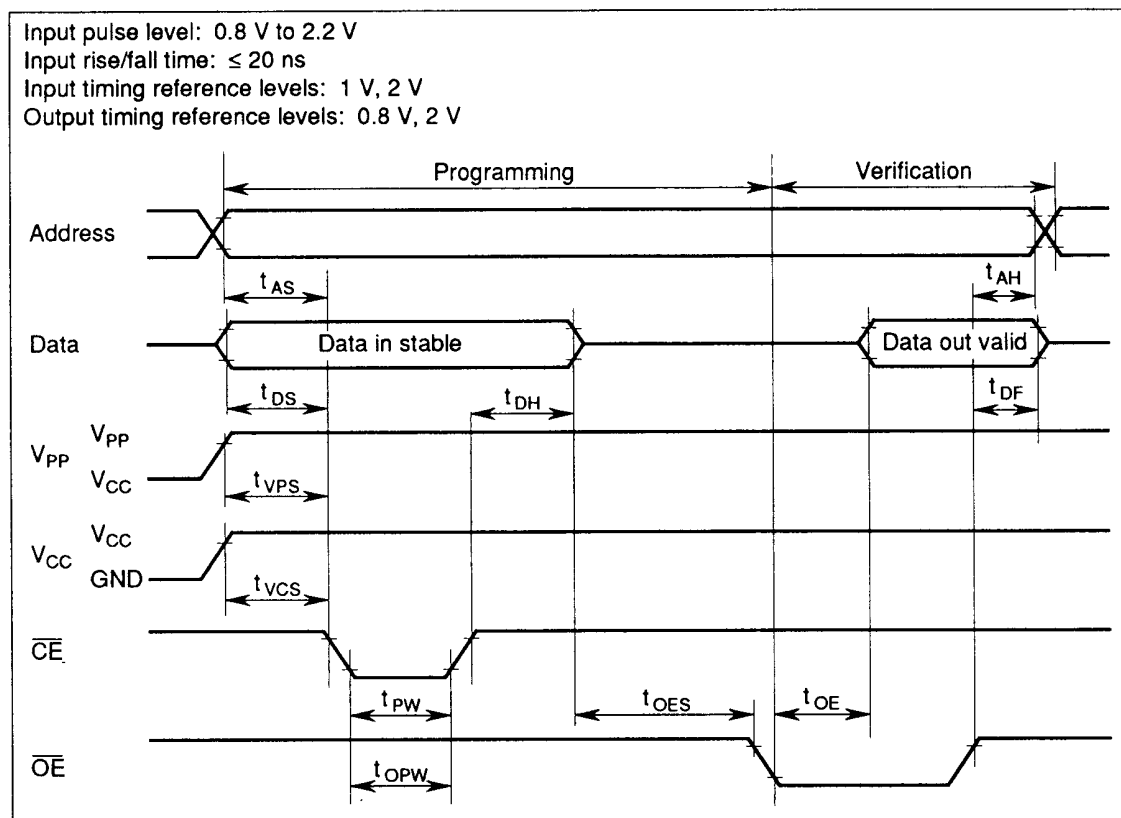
Input pulse level: 0.8 V to 2.2 V
Input rise/fall time: ≤ 20 ns
Input timing reference levels: 1 V, 2 V
Output timing reference levels: 0.8 V, 2 V

Programming

Verification

Address

$t_{AS}$

$t_{AH}$

Data

Data in stable

Data out valid

$t_{DS}$

$t_{DH}$

$t_{DF}$

$V_{PP}$

$V_{PP}$

$V_{CC}$

$t_{VPS}$

$V_{CC}$

$V_{CC}$

GND

$t_{VCS}$

$\overline{CE}$

$t_{PW}$

$t_{OES}$

$t_{OE}$

$\overline{OE}$

$t_{OPW}$